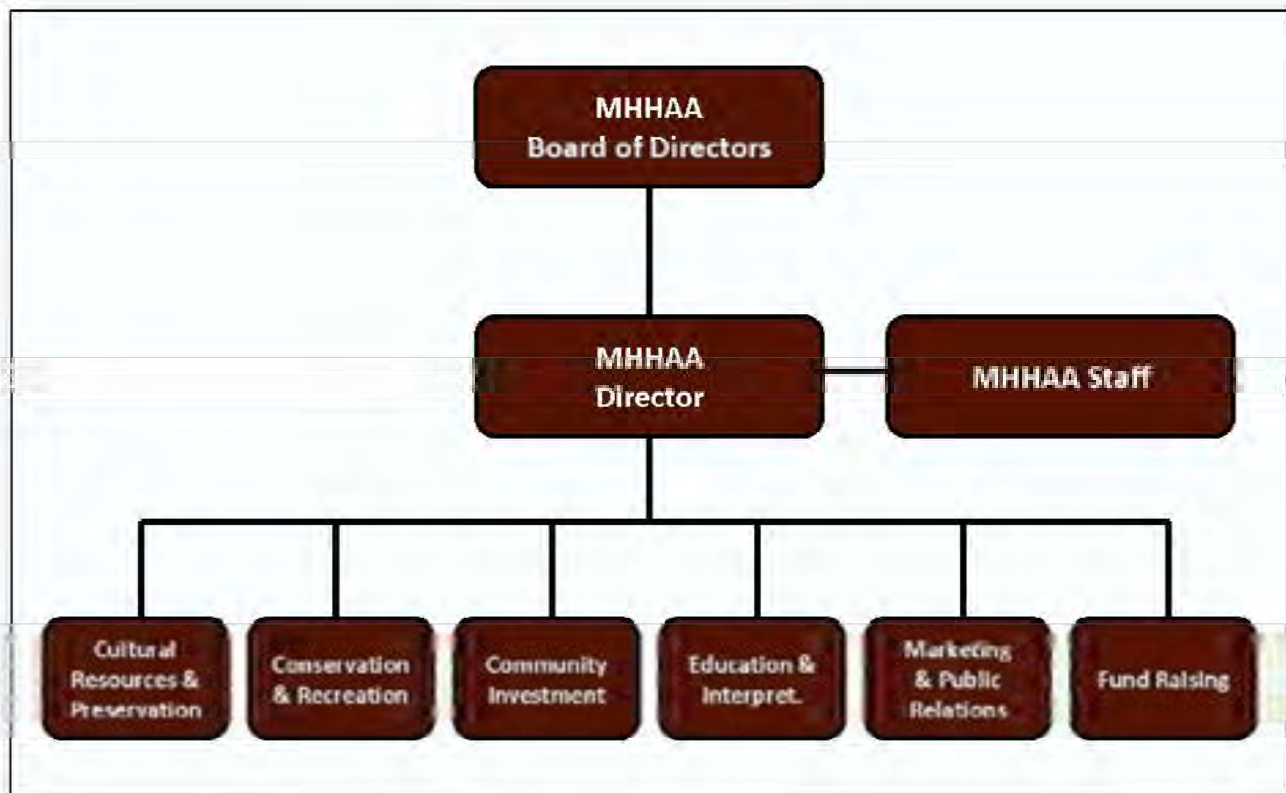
MHHAA
Board of Directors

MHHAA
Director

MHHAA Staff

Cultural Resources & Preservation

Conservation & Recreation

Community Investment

Education & Interpret.

Marketing & Public Relations

Fund Raising